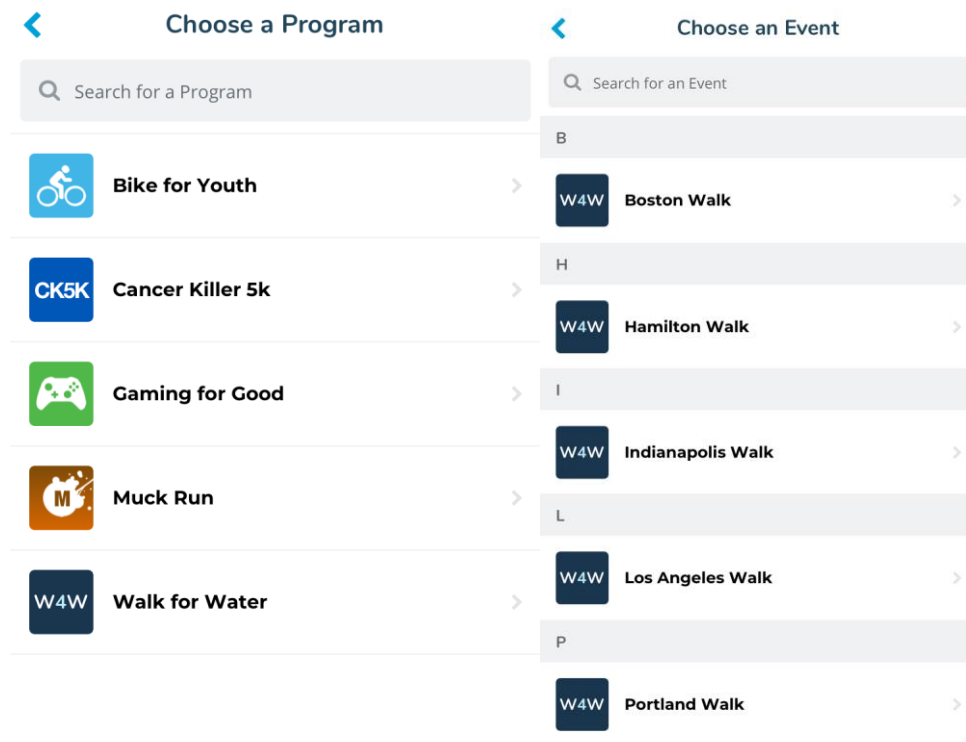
Choose a Program

Search for a Program

Bike for Youth

CK5K

Cancer Killer 5k

Gaming for Good

M

Muck Run

W4W

Walk for Water

Choose an Event

Search for an Event

B

W4W

Boston Walk

H

W4W

Hamilton Walk

I

W4W

Indianapolis Walk

L

W4W

Los Angeles Walk

P

W4W

Portland Walk